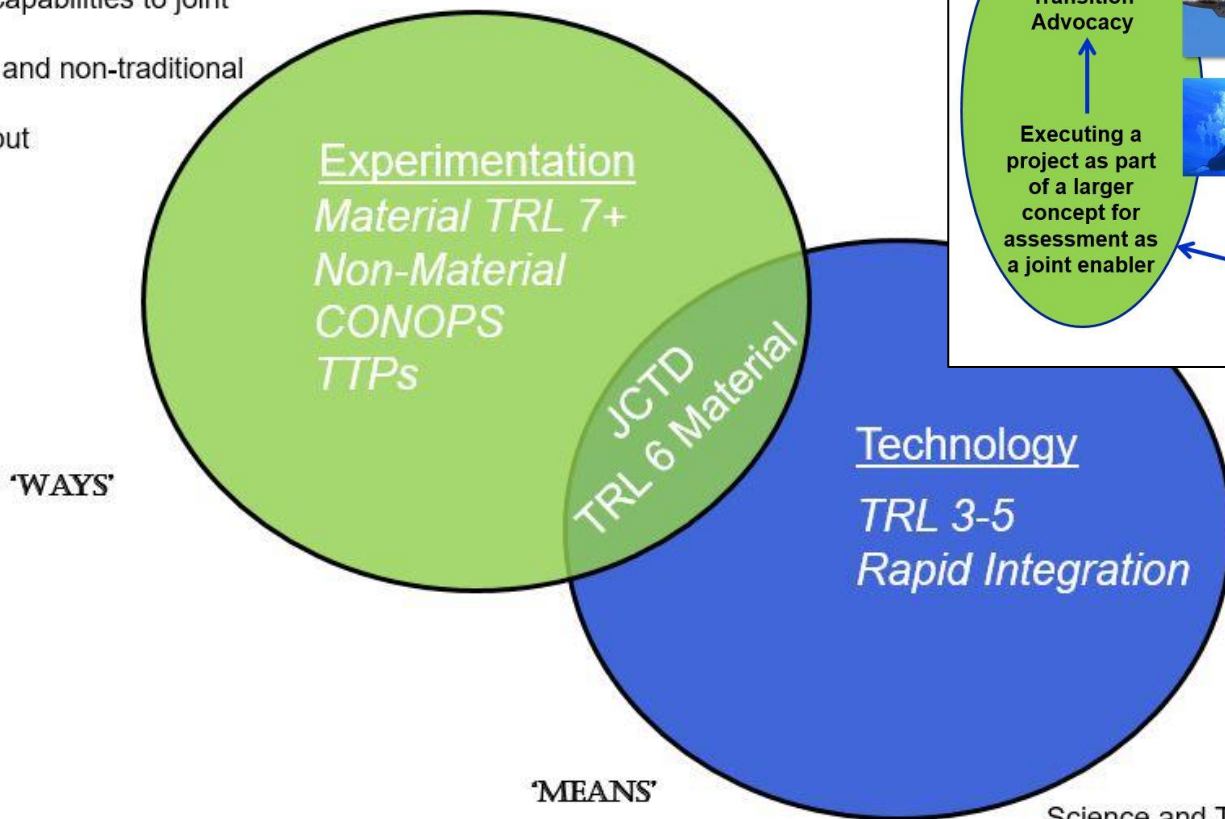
capabilities to joint

and non-traditional

out

Transition Advocacy

Executing a project as part of a larger concept for assessment as a joint enabler

Experimentation
Material TRL 7+
Non-Material
CONOPS
TTPs

JCTD
TRL 6 Material

Technology
TRL 3-5
Rapid Integration

'WAYS'

'MEANS'

Science and T